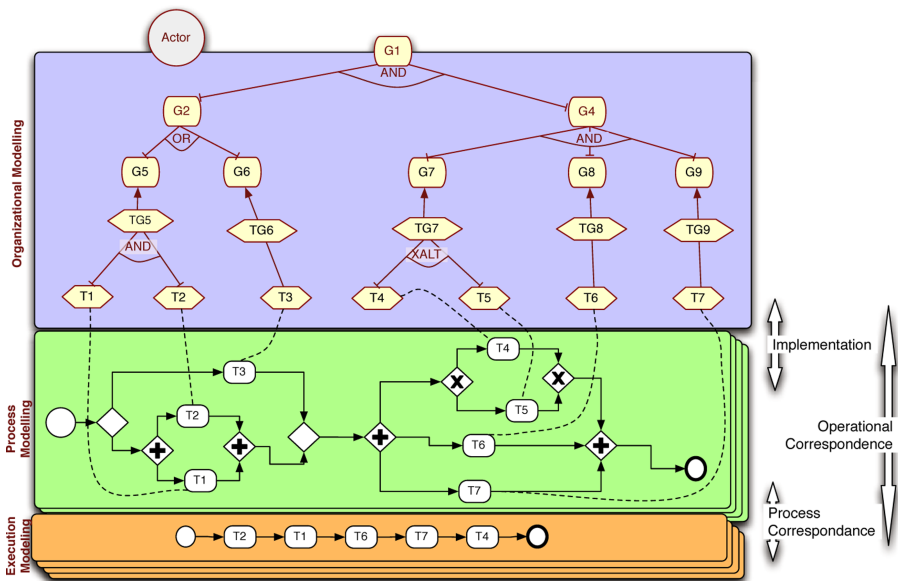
Actor

Organizational Modelling

G1
AND
G2
G4
OR
AND
G5
G6
G7
G8
G9
TG5
TG6
TG7
TG8
TG9
AND
XALT
T1
T2
T3
T4
T5
T6
T7

Process Modelling

T3
T4
T2
T5
T6
T1
T7

Execution Modelling

T2
T1
T6
T7
T4

Implementation

Operational Correspondence

Process Correspondance